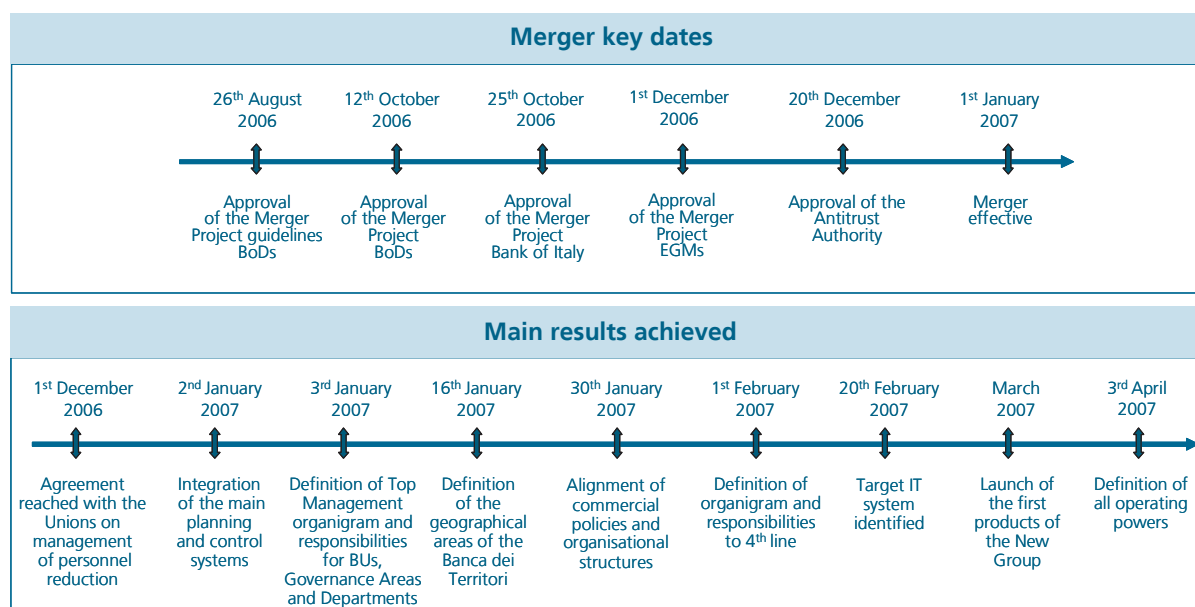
Merger key dates

26$^{th}$ August 2006
Approval of the Merger Project guidelines BoDs

12$^{th}$ October 2006
Approval of the Merger Project BoDs

25$^{th}$ October 2006
Approval of the Merger Project Bank of Italy

1$^{st}$ December 2006
Approval of the Merger Project EGMs

20$^{th}$ December 2006
Approval of the Antitrust Authority

1$^{st}$ January 2007
Merger effective

Main results achieved

1$^{st}$ December 2006
Agreement reached with the Unions on management of personnel reduction

2$^{nd}$ January 2007
Integration of the main planning and control systems

3$^{rd}$ January 2007
Definition of Top Management organigram and responsibilities for BUs, Governance Areas and Departments

16$^{th}$ January 2007
Definition of the geographical areas of the Banca dei Territori

30$^{th}$ January 2007
Alignment of commercial policies and organisational structures

1$^{st}$ February 2007
Definition of organigram and responsibilities to 4$^{th}$ line

20$^{th}$ February 2007
Target IT system identified

March 2007
Launch of the first products of the New Group

3$^{rd}$ April 2007
Definition of all operating powers